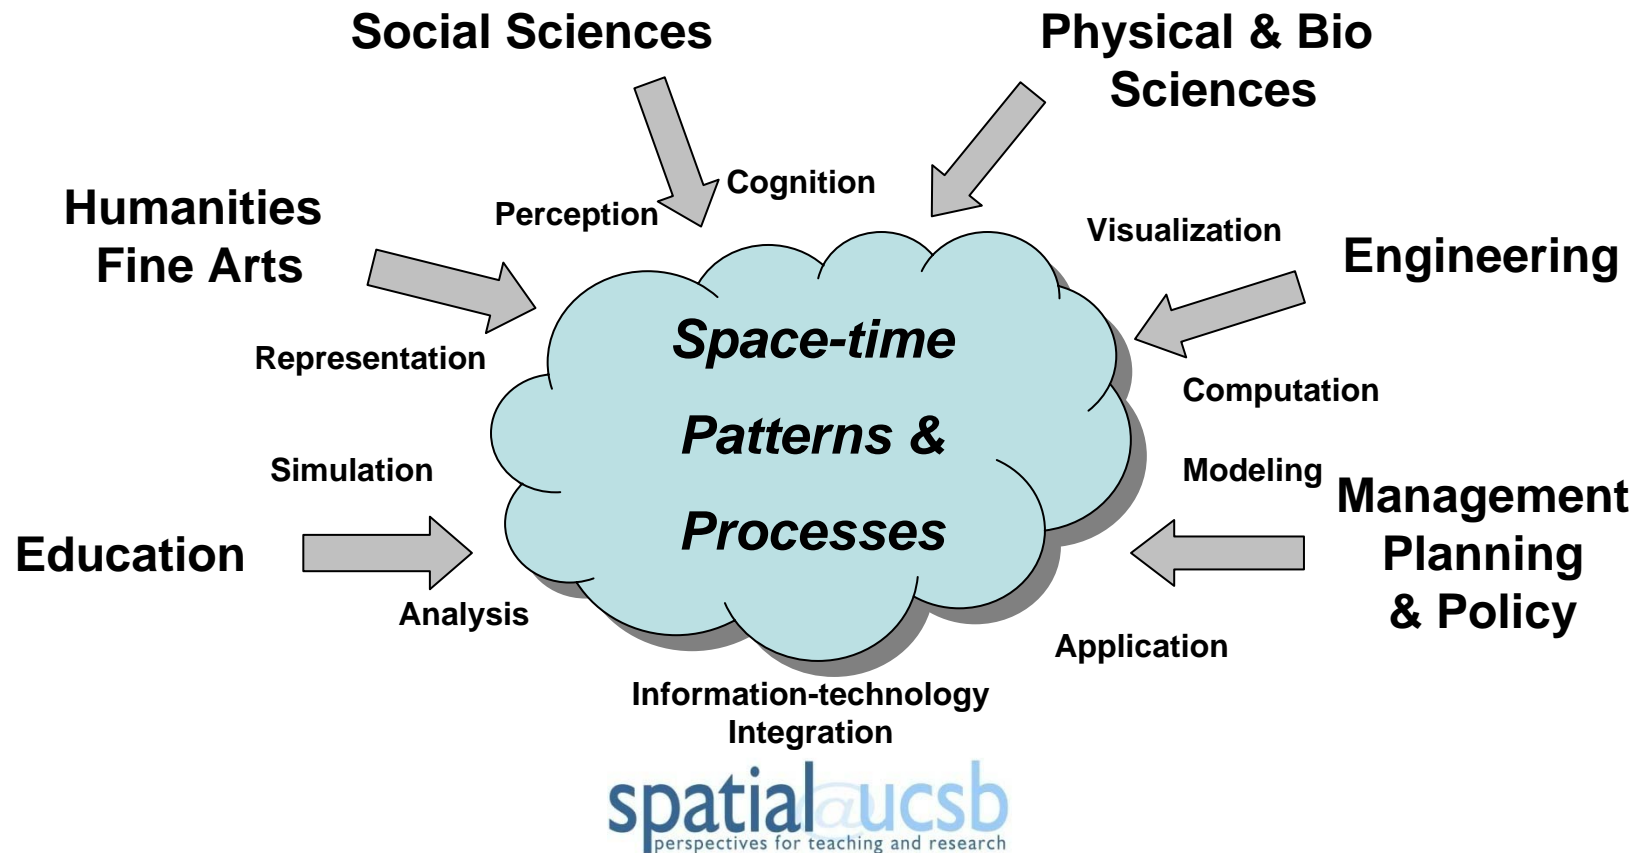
Social Sciences

Physical & Bio Sciences

Humanities Fine Arts

Cognition

Perception

Visualization

Engineering

Space-time Patterns & Processes

Representation

Computation

Simulation

Modeling

Management Planning & Policy

Education

Analysis

Application

Information-technology Integration

spatial@ucsb
perspectives for teaching and research